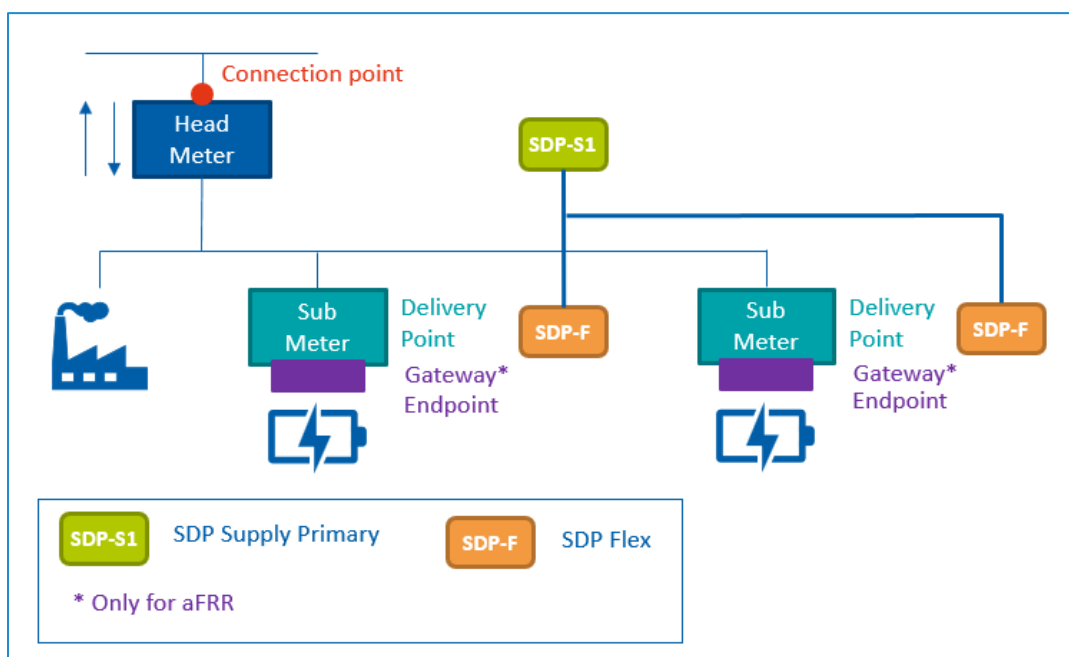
Connection point

Head Meter

SDP-S1

Sub Meter

Delivery Point

SDP-F

Gateway* Endpoint

Sub Meter

Delivery Point

SDP-F

Gateway* Endpoint

SDP-S1 SDP Supply Primary

SDP-F SDP Flex

* Only for aFRR